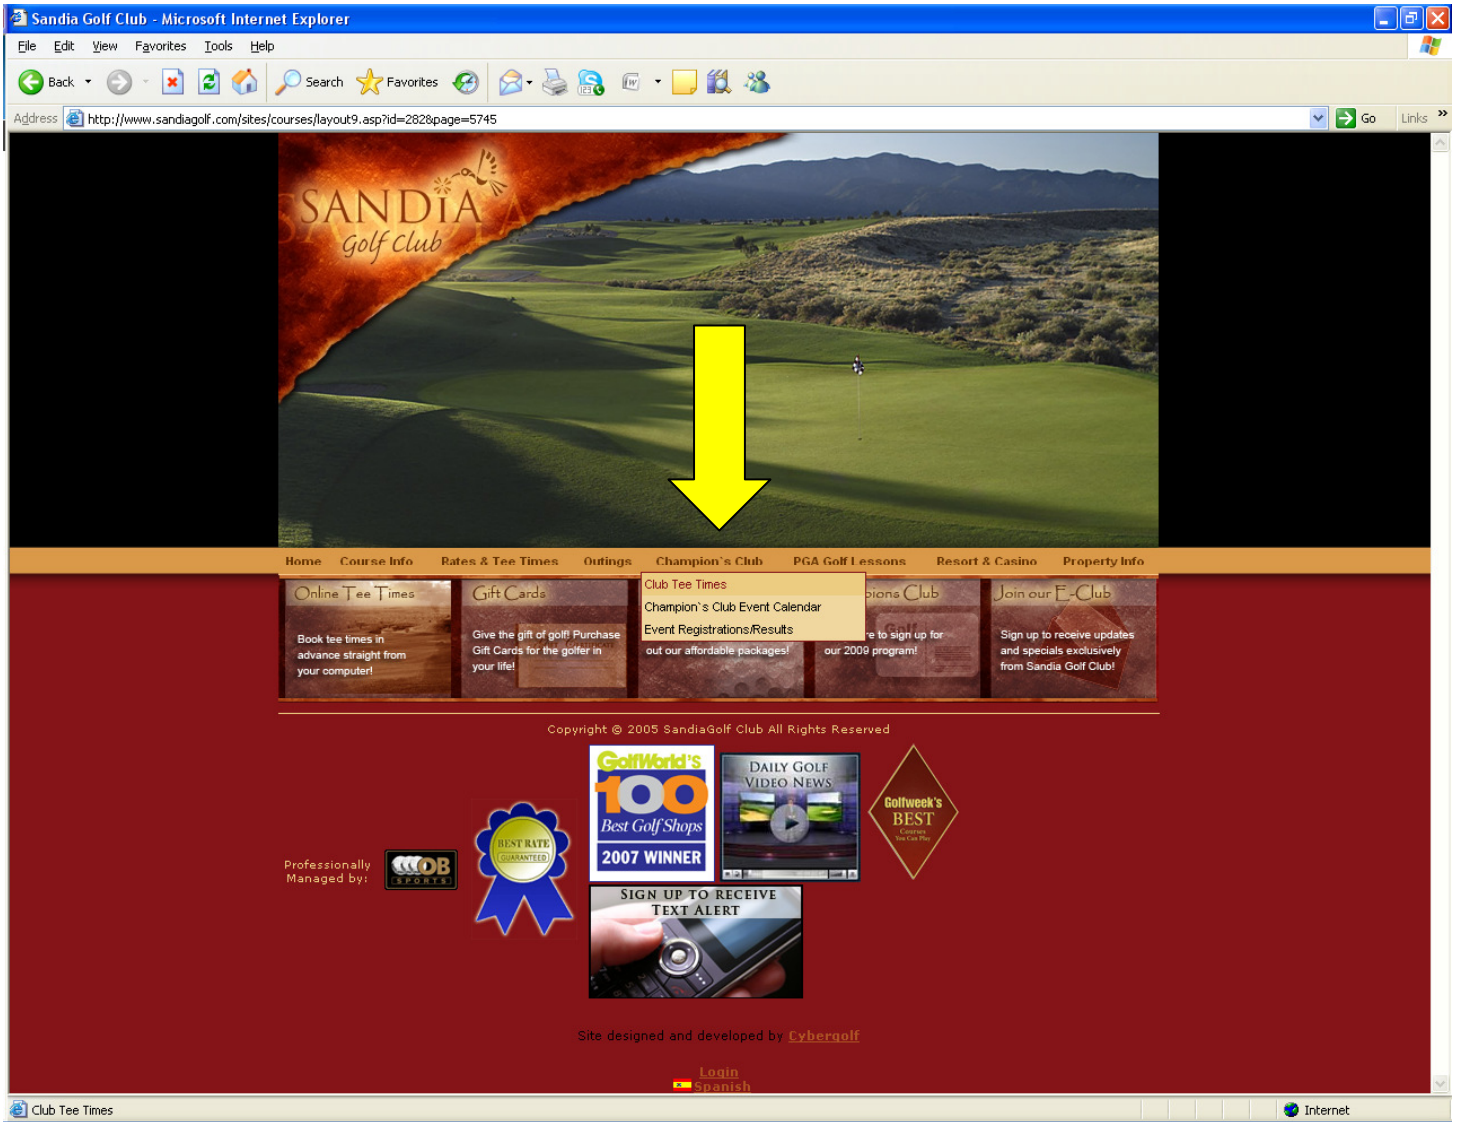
Sandia Golf Club - Microsoft Internet Explorer

File Edit View Favorites Tools Help

Back Search Favorites

Address http://www.sandiagolf.com/sites/courses/layout9.asp?id=282&page=5745 Go Links

SANDIA Golf Club

Home Course Info Rates & Tee Times Outings Champion's Club PGA Golf Lessons Resort & Casino Property Info

Club Tee Times
Champion's Club Event Calendar
Event Registrations/Results

Online Tee Times
Book tee times in advance straight from your computer!

Gift Cards
Give the gift of golf! Purchase Gift Cards for the golfer in your life!

out our affordable packages!

pions Club
re to sign up for our 2009 program!

Join our E-Club
Sign up to receive updates and specials exclusively from Sandia Golf Club!

Copyright © 2005 SandiaGolf Club All Rights Reserved

Professionally Managed by: OB SPORTS

BEST RATE GUARANTEED

GolfWorld's 100 Best Golf Shops 2007 WINNER

Daily Golf Video News

Golfweek's BEST Courses You Can Play

Sign up to receive Text Alert

Site designed and developed by Cybergolf

Login
Spanish

Club Tee Times Internet